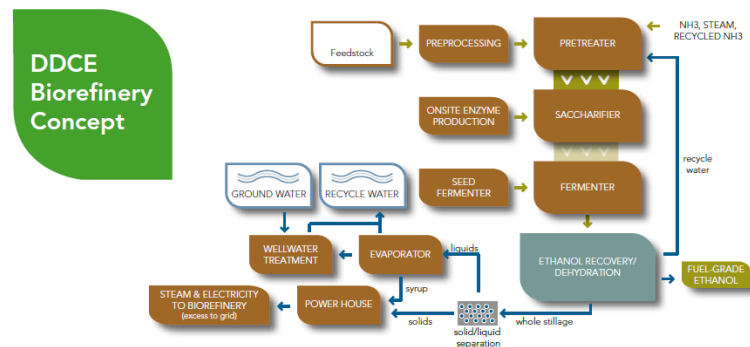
DDCE Biorefinery Concept

Feedstock

PREPROCESSING

PRETREATER

NH3, STEAM, RECYCLED NH3

ONSITE ENZYME PRODUCTION

SACCHARIFIER

SEED FERMENTER

FERMENTER

recycle water

GROUND WATER

RECYCLE WATER

WELLWATER TREATMENT

EVAPORATOR

liquids

ETHANOL RECOVERY/ DEHYDRATION

FUEL-GRADE ETHANOL

STEAM & ELECTRICITY TO BIOREFINERY (excess to grid)

POWER HOUSE

syrup

solids

solid/liquid separation

whole stillage